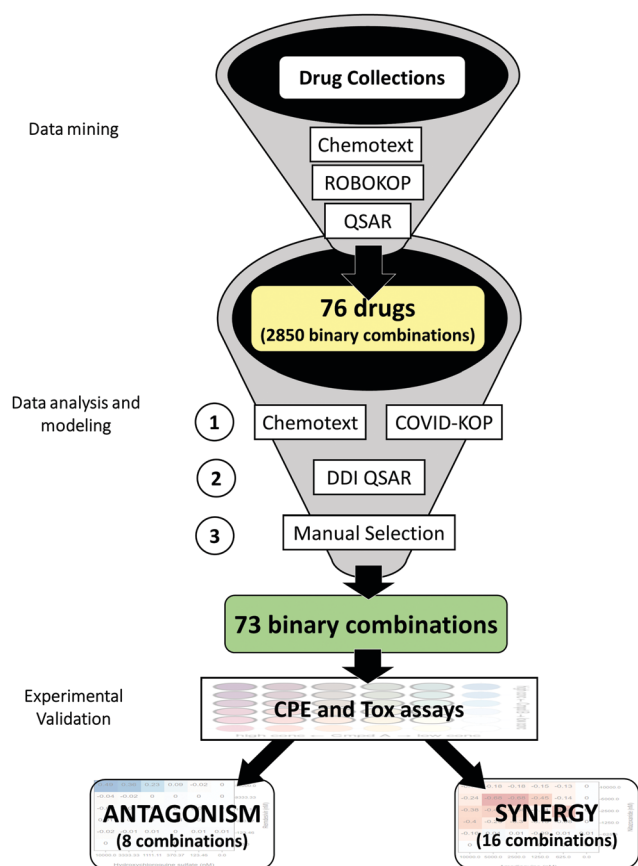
Drug Collections

Data mining

Chemotext

ROBOKOP

QSAR

76 drugs
(2850 binary combinations)

Data analysis and modeling

1 Chemotext COVID-KOP

2 DDI QSAR

3 Manual Selection

73 binary combinations

Experimental Validation

CPE and Tox assays

ANTAGONISM
(8 combinations)

SYNERGY
(16 combinations)